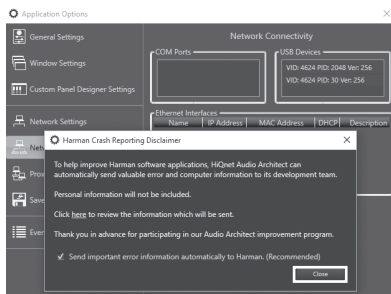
Application Options

General Settings

Window Settings

Custom Panel Designer Settings

Network Settings

Netw

Prox

Save

Even

Network Connectivity

COM Ports

USB Devices

VID: 4624 PID: 2048 Ver: 256

VID: 4624 PID: 30 Ver: 256

Ethernet Interfaces

Name | IP Address | MAC Address | DHCP | Description

Harman Crash Reporting Disclaimer

To help improve Harman software applications, HiQnet Audio Architect can automatically send valuable error and computer information to its development team.

Personal information will not be included.

Click here to review the information which will be sent.

Thank you in advance for participating in our Audio Architect improvement program.

✓ Send important error information automatically to Harman. (Recommended)

Close